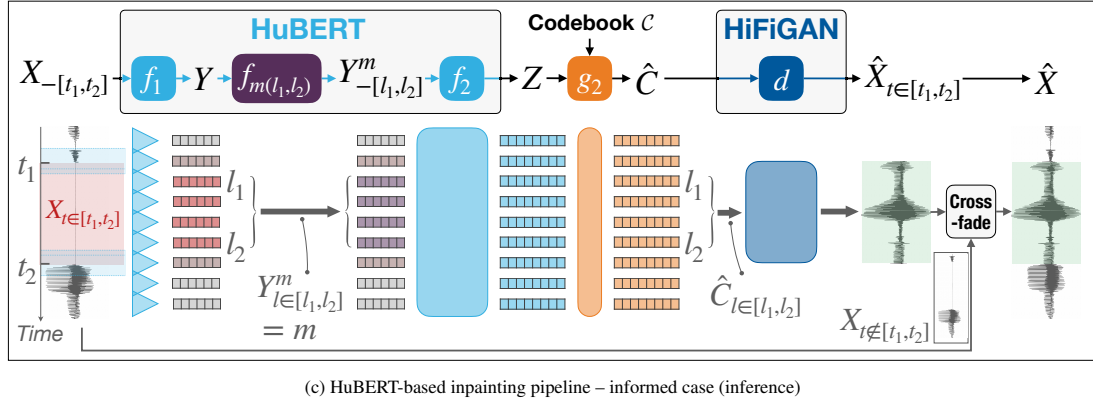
HuBERT

Codebook $\mathcal{C}$

HiFiGAN

$X_{-[t_1,t_2]}$ $f_1$ $Y$ $f_{m(l_1,l_2)}$ $Y^m_{-[l_1,l_2]}$ $f_2$ $Z$ $g_2$ $\hat{C}$ $d$ $\hat{X}_{t\in[t_1,t_2]}$ $\hat{X}$

$t_1$

$X_{t\in[t_1,t_2]}$

$t_2$

Time

$l_1$

$l_2$

$Y^m_{l\in[l_1,l_2]}$
$= m$

$l_1$

$l_2$

$\hat{C}_{l\in[l_1,l_2]}$

Cross-fade

$X_{t\notin[t_1,t_2]}$

(c) HuBERT-based inpainting pipeline – informed case (inference)